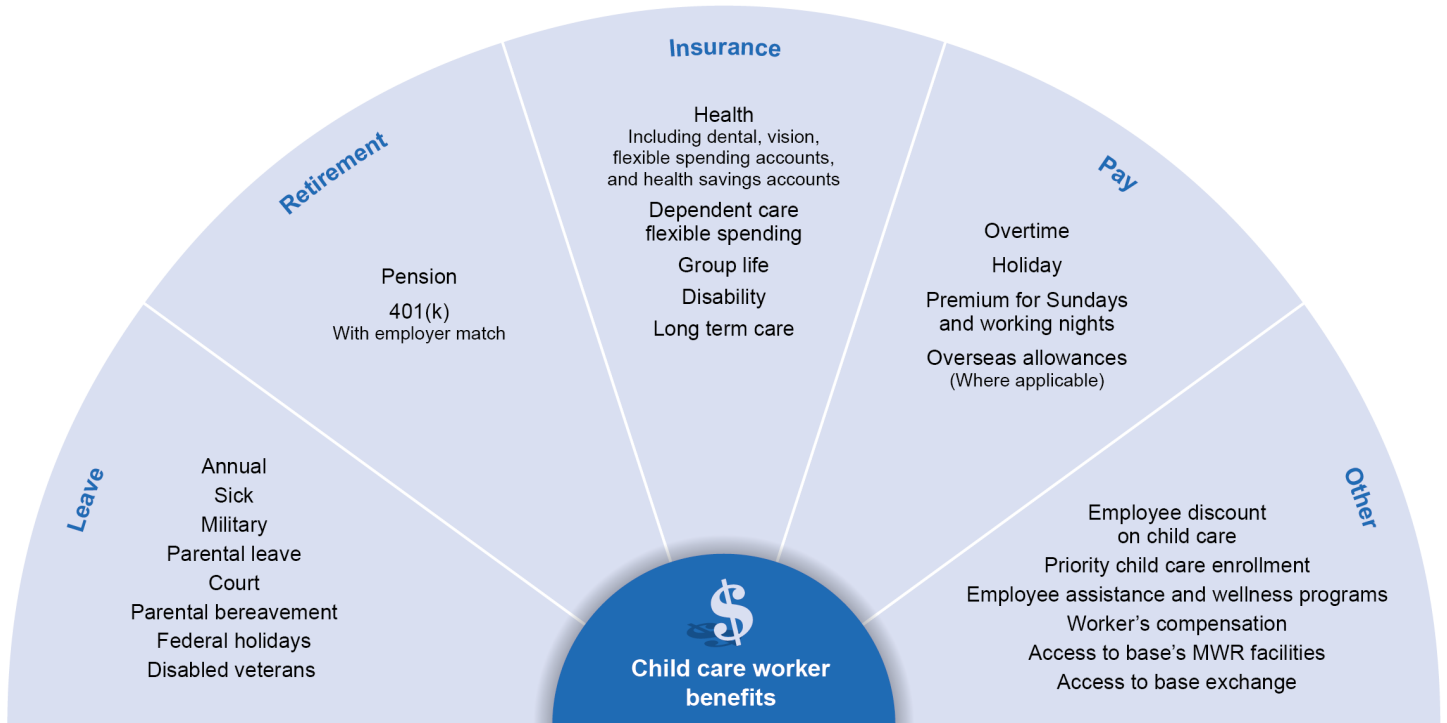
Insurance

Health
Including dental, vision, flexible spending accounts, and health savings accounts

Dependent care flexible spending

Group life

Disability

Long term care

Retirement

Pension

401(k)
With employer match

Pay

Overtime

Holiday

Premium for Sundays and working nights

Overseas allowances
(Where applicable)

Leave

Annual
Sick
Military
Parental leave
Court
Parental bereavement
Federal holidays
Disabled veterans

Other

Employee discount on child care
Priority child care enrollment
Employee assistance and wellness programs
Worker's compensation
Access to base's MWR facilities
Access to base exchange

$

Child care worker benefits